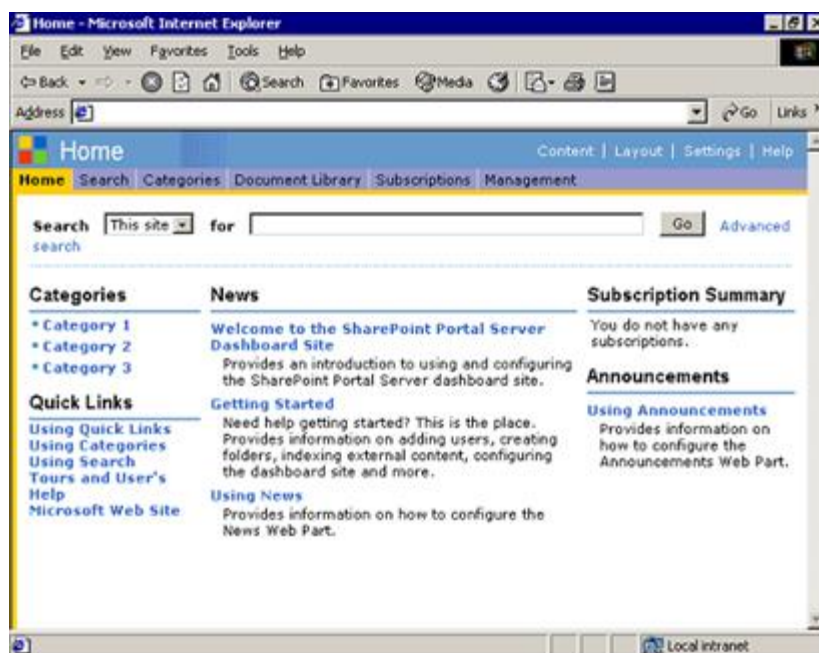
Home - Microsoft Internet Explorer

File Edit View Favorites Tools Help

Back Search Favorites Media

Address Go Links

Home

Content | Layout | Settings | Help

Home Search Categories Document Library Subscriptions Management

Search This site for Go Advanced search

Categories

• Category 1
• Category 2
• Category 3

Quick Links

Using Quick Links
Using Categories
Using Search
Tours and User's Help
Microsoft Web Site

News

Welcome to the SharePoint Portal Server Dashboard Site
Provides an introduction to using and configuring the SharePoint Portal Server dashboard site.

Getting Started
Need help getting started? This is the place. Provides information on adding users, creating folders, indexing external content, configuring the dashboard site and more.

Using News
Provides information on how to configure the News Web Part.

Subscription Summary

You do not have any subscriptions.

Announcements

Using Announcements
Provides information on how to configure the Announcements Web Part.

Local intranet